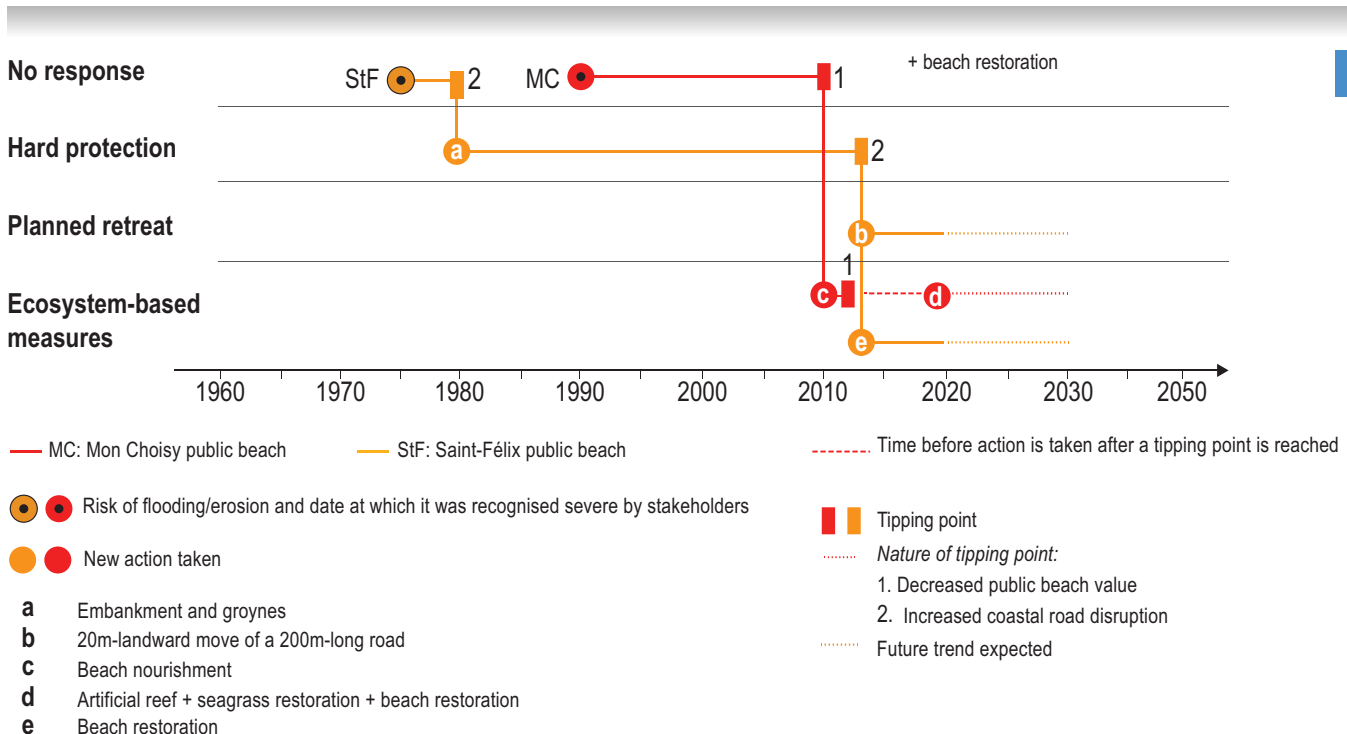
No response

StF 2 MC 1

+ beach restoration

Hard protection

a 2

Planned retreat

b

1

Ecosystem-based measures

c d

e

1960 1970 1980 1990 2000 2010 2020 2030 2050

MC: Mon Choisy public beach

StF: Saint-Félix public beach

Time before action is taken after a tipping point is reached

Risk of flooding/erosion and date at which it was recognised severe by stakeholders

New action taken

Tipping point

*Nature of tipping point:*

1. Decreased public beach value

2. Increased coastal road disruption

Future trend expected

**a** Embankment and groynes

**b** 20m-landward move of a 200m-long road

**c** Beach nourishment

**d** Artificial reef + seagrass restoration + beach restoration

**e** Beach restoration